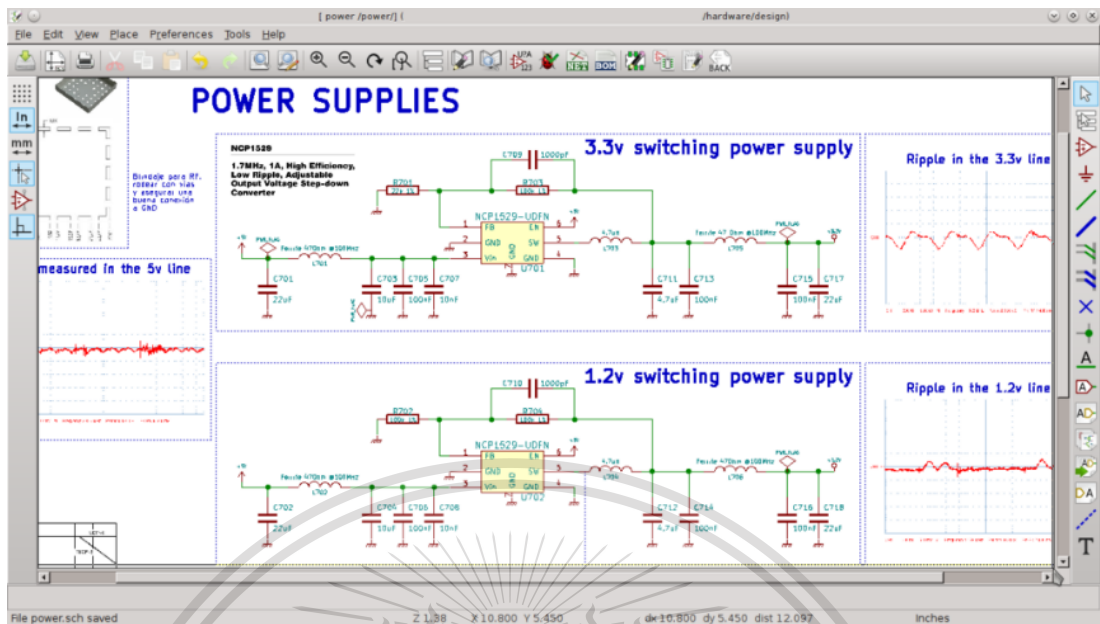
[ power /power/] ( /hardware/design)

File Edit View Place Preferences Tools Help

BOM BACK

In
mm

POWER SUPPLIES

Blindaje para RF, rodear con vias y asegurar una buena conexion a GND

measured in the 5v line

NCP1529
1.7MHz, 1A, High Efficiency, Low Ripple, Adjustable Output Voltage Step-down Converter

3.3v switching power supply

C709 1000pF
R701
R703
NCP1529-UDFN
FB
GND
Vin
EN
SW
GND
U701
4.7uH
L703
Ferrite 470ohm @100MHz
L701
Ferrite 47.0ohm @100MHz
L705
C701 22uF
C703 10uF
C705 100nF
C707 10nF
C711 4.7uF
C713 100nF
C715 100nF
C717 22uF

Ripple in the 3.3v line

1.2v switching power supply

C710 1000pF
R702
R704
NCP1529-UDFN
FB
GND
Vin
EN
SW
GND
U702
4.7uH
L704
Ferrite 470ohm @100MHz
L702
Ferrite 470ohm @100MHz
L706
C702 22uF
C704 10uF
C706 100nF
C708 10nF
C712 4.7uF
C714 100nF
C716 100nF
C718 22uF

Ripple in the 1.2v line

File power.sch saved Z 1.38 X 10.800 Y 5.450 dx 10.800 dy 5.450 dist 12.097 Inches